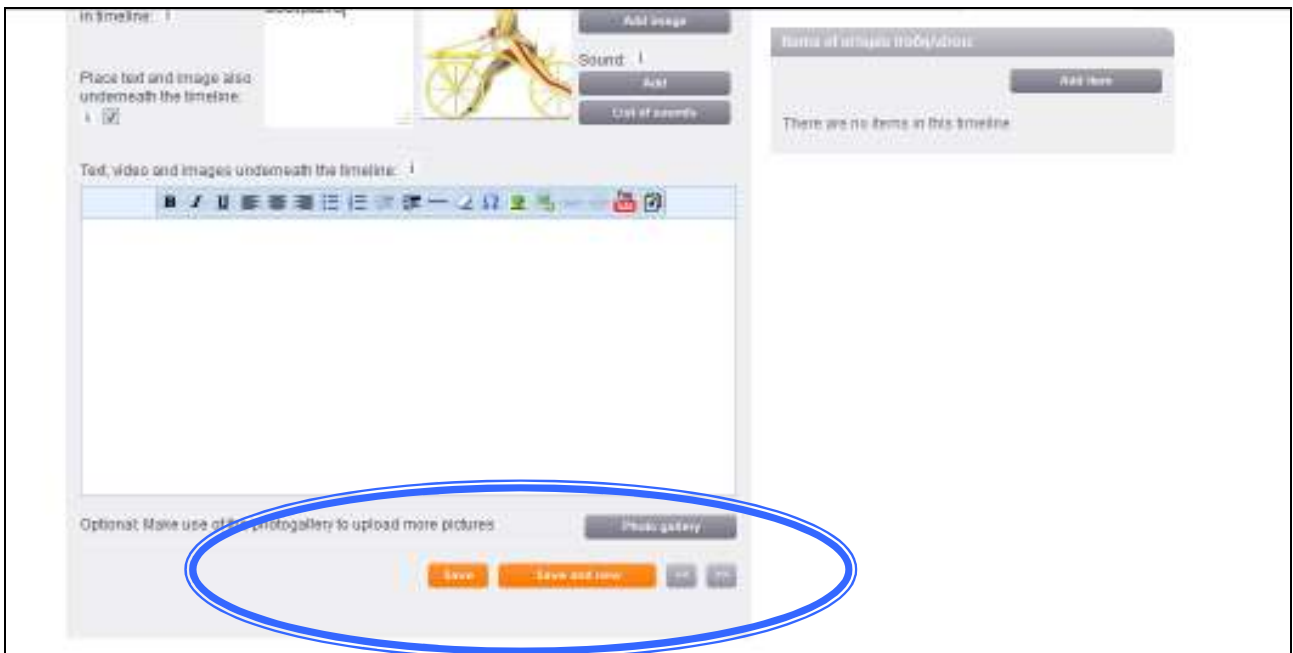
in timeline: i

Place text and image also underneath the timeline: i ☑

Add image

Sound: i

Add

List of sounds

Items of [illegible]

Add item

There are no items in this timeline

Text, video and images underneath the timeline: i

Optional: Make use of the photogallery to upload more pictures

Photo gallery

Save

Save and new

<<

>>